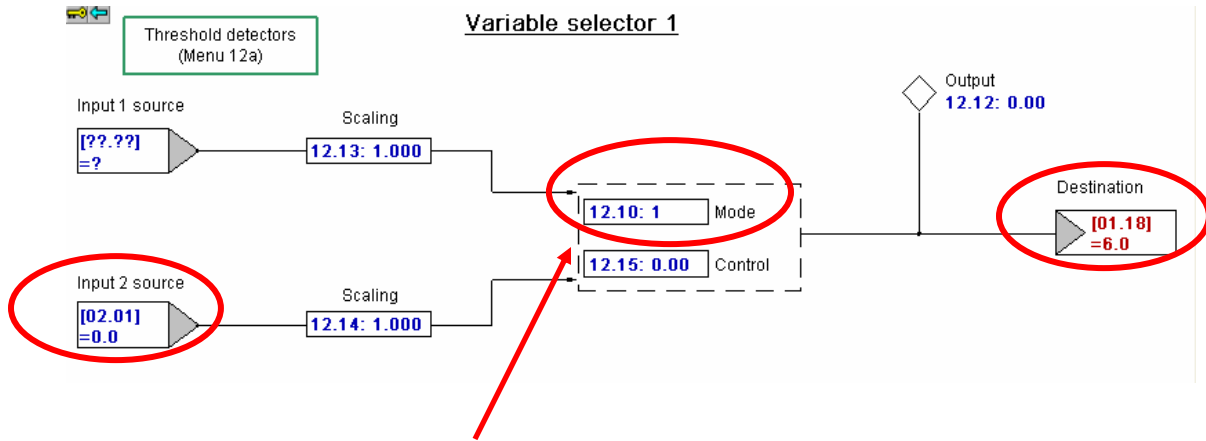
Threshold detectors
(Menu 12a)

Variable selector 1

Input 1 source
[??.??]
=?

Scaling
12.13: 1.000

12.10: 1 Mode

12.15: 0.00 Control

Output
12.12: 0.00

Destination
[01.18]
=6.0

Input 2 source
[02.01]
=0.0

Scaling
12.14: 1.000